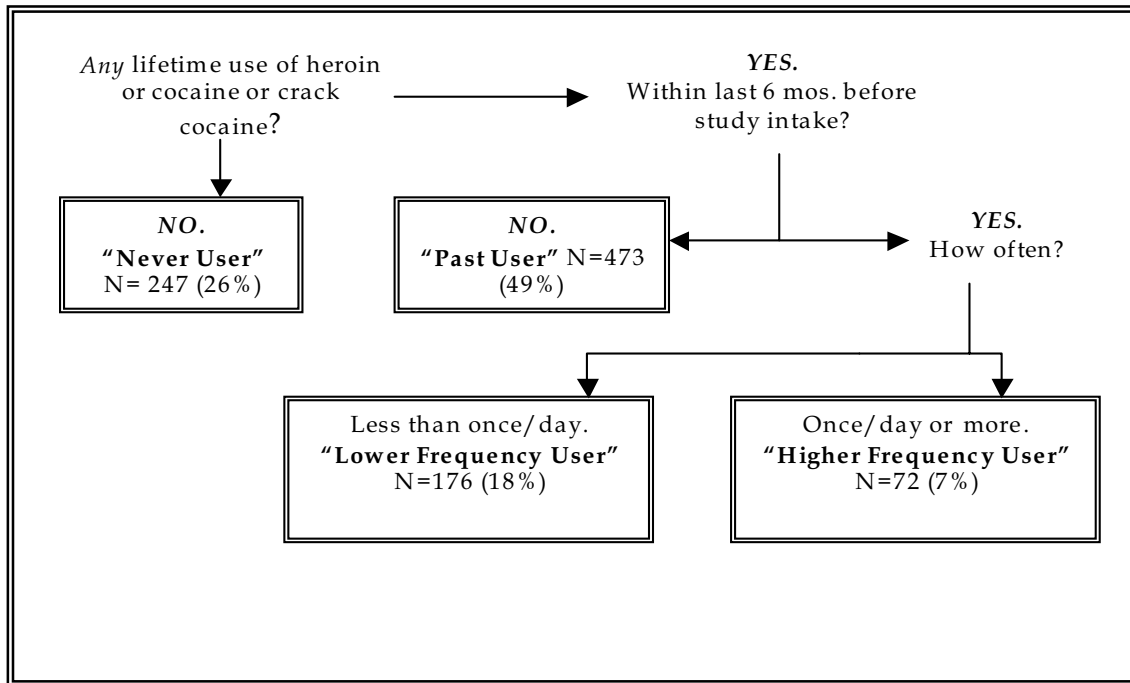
*Any* lifetime use of heroin or cocaine or crack cocaine?

*YES.*
Within last 6 mos. before study intake?

*NO.*
**"Never User"**
N= 247 (26%)

*NO.*
**"Past User"** N=473 (49%)

*YES.*
How often?

Less than once/day.
**"Lower Frequency User"**
N=176 (18%)

Once/day or more.
**"Higher Frequency User"**
N=72 (7%)